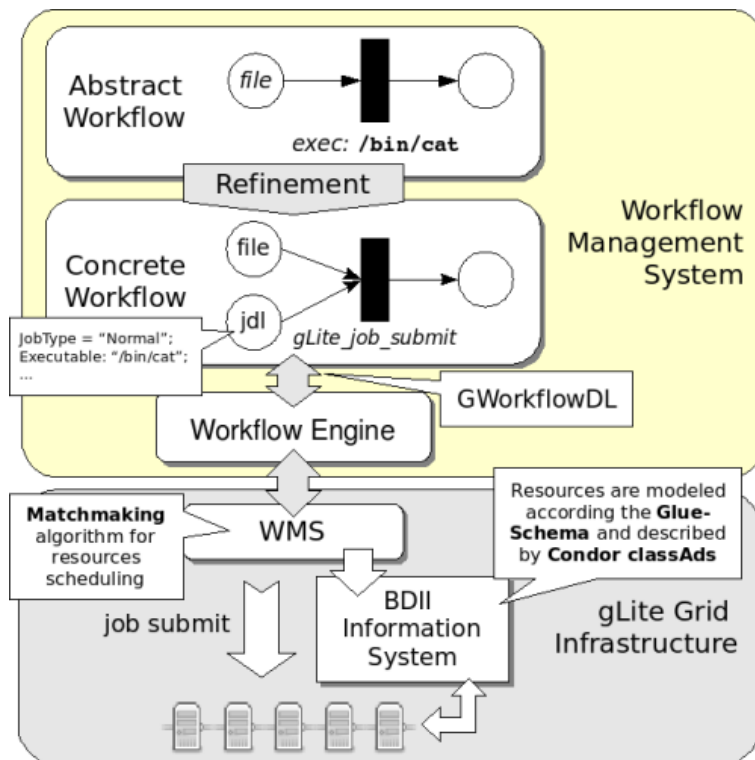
Abstract Workflow

file

exec: /bin/cat

Refinement

Workflow Management System

Concrete Workflow

file

jdl

gLite_job_submit

JobType = "Normal";
Executable: "/bin/cat";
...

GWorkflowDL

Workflow Engine

Matchmaking algorithm for resources scheduling

WMS

Resources are modeled according the Glue-Schema and described by Condor classAds

job submit

BDII Information System

gLite Grid Infrastructure